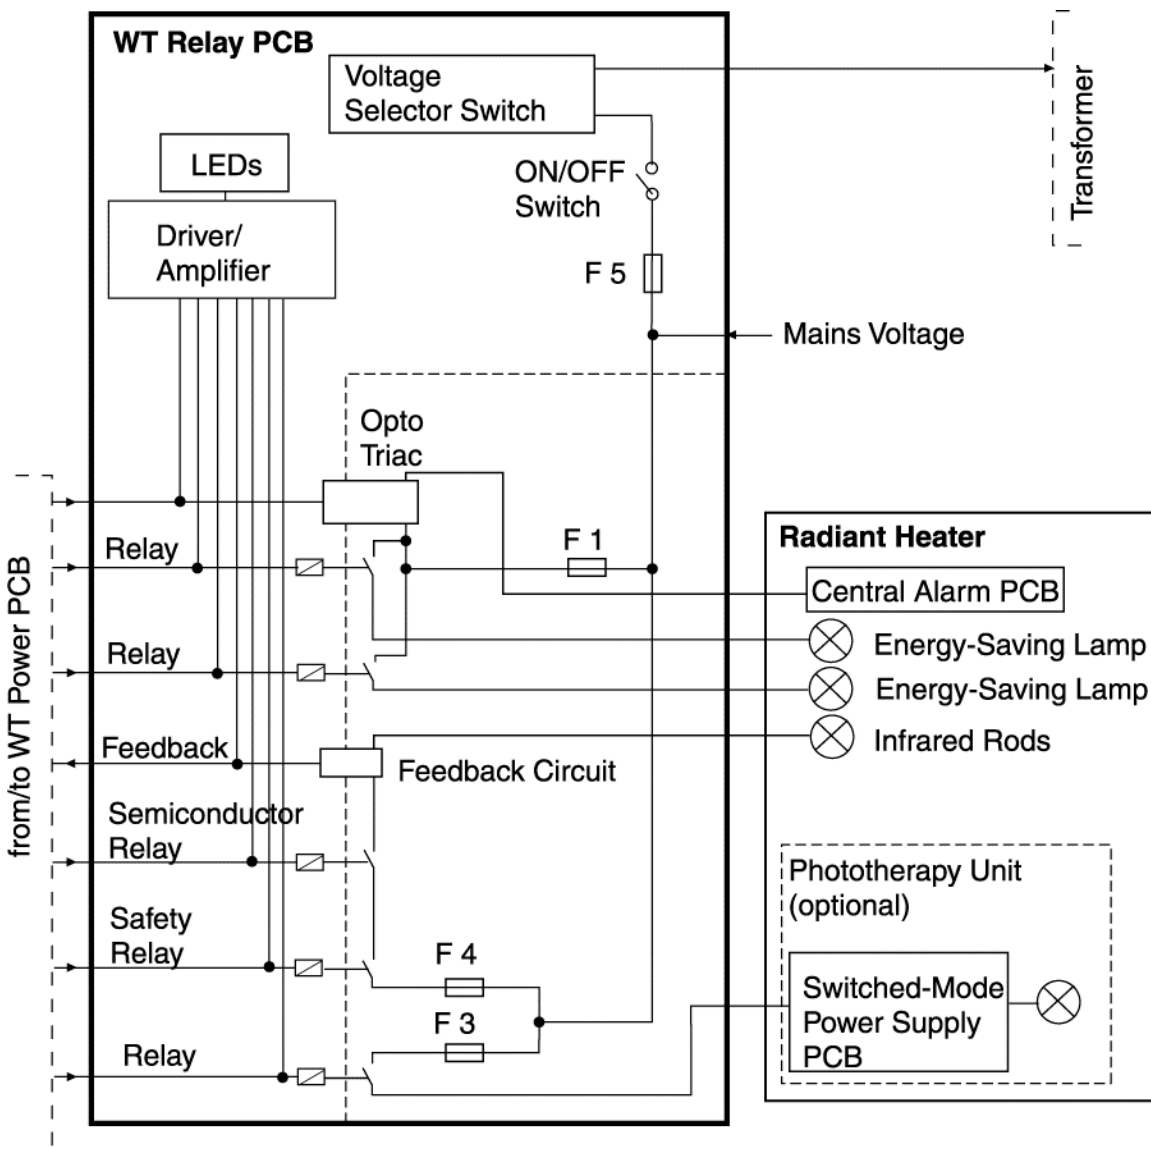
WT Relay PCB

Voltage Selector Switch

Transformer

LEDs

Driver/ Amplifier

ON/OFF Switch

F 5

Mains Voltage

Opto Triac

from/to WT Power PCB

Relay

F 1

Radiant Heater

Central Alarm PCB

Energy-Saving Lamp

Relay

Energy-Saving Lamp

Feedback

Infrared Rods

Feedback Circuit

Semiconductor Relay

Phototherapy Unit (optional)

Safety Relay

F 4

Switched-Mode Power Supply PCB

F 3

Relay